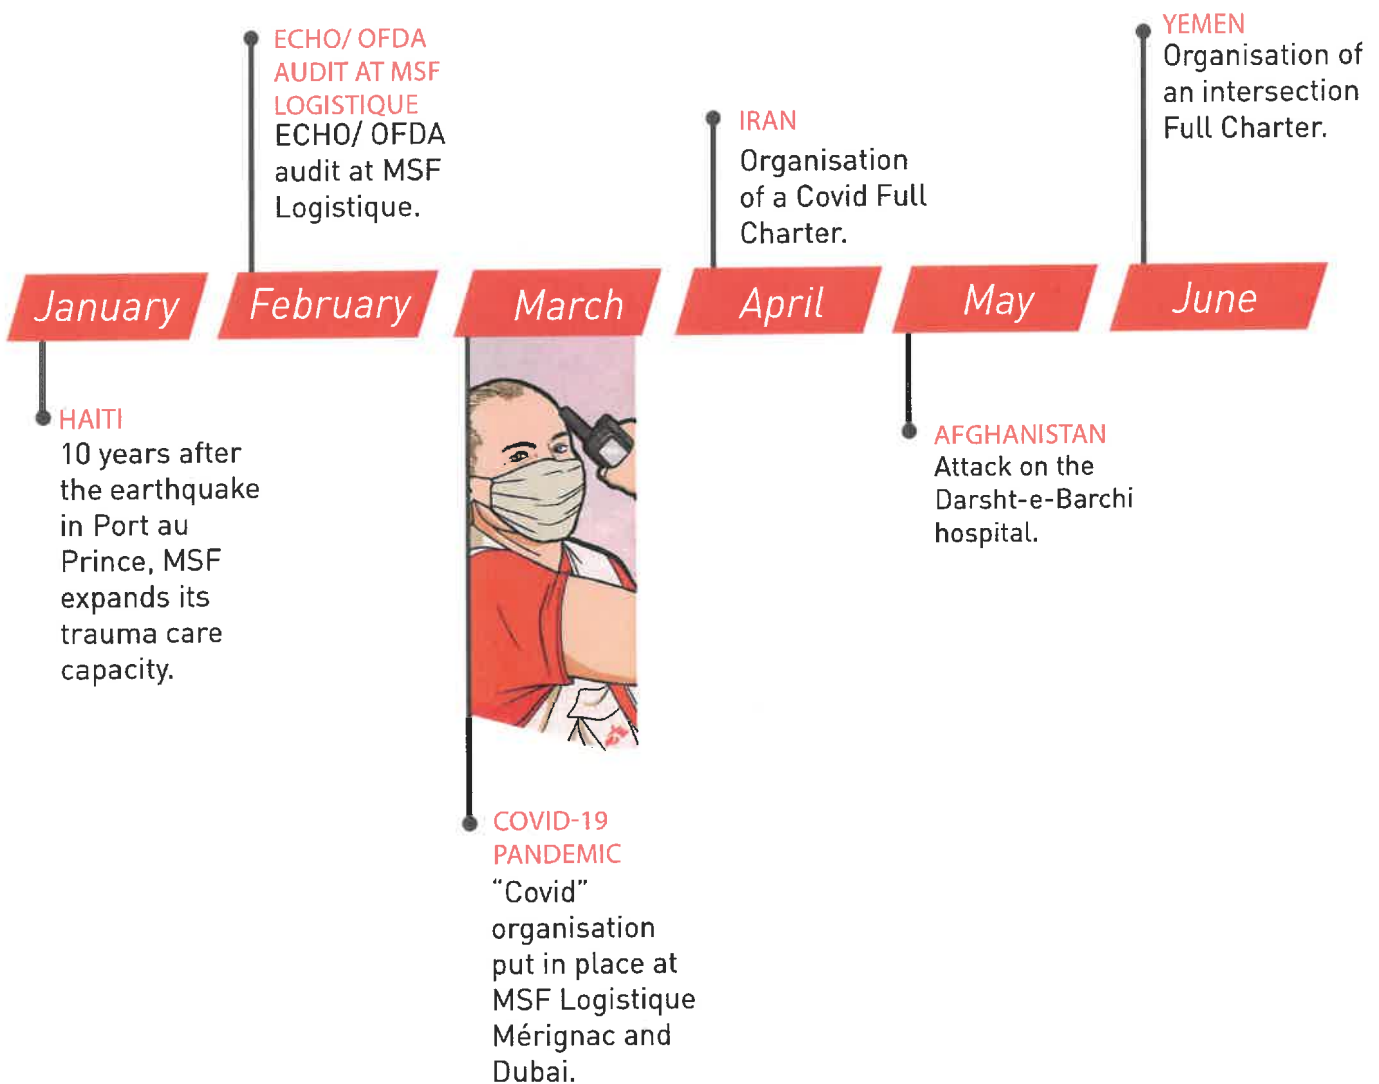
ECHO/ OFDA AUDIT AT MSF LOGISTIQUE
ECHO/ OFDA audit at MSF Logistique.

IRAN
Organisation of a Covid Full Charter.

YEMEN
Organisation of an intersection Full Charter.

January

February

March

April

May

June

HAITI
10 years after the earthquake in Port au Prince, MSF expands its trauma care capacity.

AFGHANISTAN
Attack on the Darsht-e-Barchi hospital.

COVID-19 PANDEMIC
"Covid" organisation put in place at MSF Logistique Mérignac and Dubai.